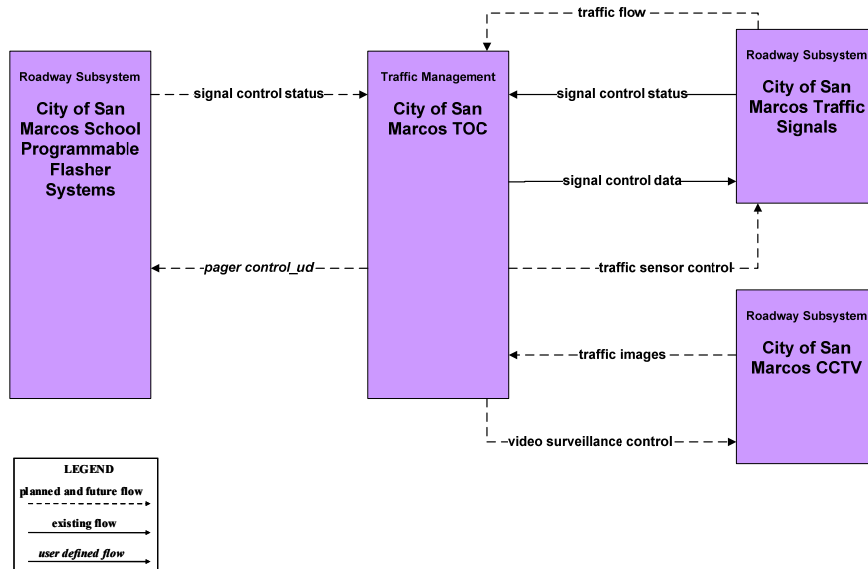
traffic flow

Roadway Subsystem

City of San Marcos School Programmable Flasher Systems

signal control status

Traffic Management

City of San Marcos TOC

signal control status

Roadway Subsystem

City of San Marcos Traffic Signals

signal control data

pager control_ud

traffic sensor control

Roadway Subsystem

City of San Marcos CCTV

traffic images

video surveillance control

LEGEND

planned and future flow

existing flow

user defined flow